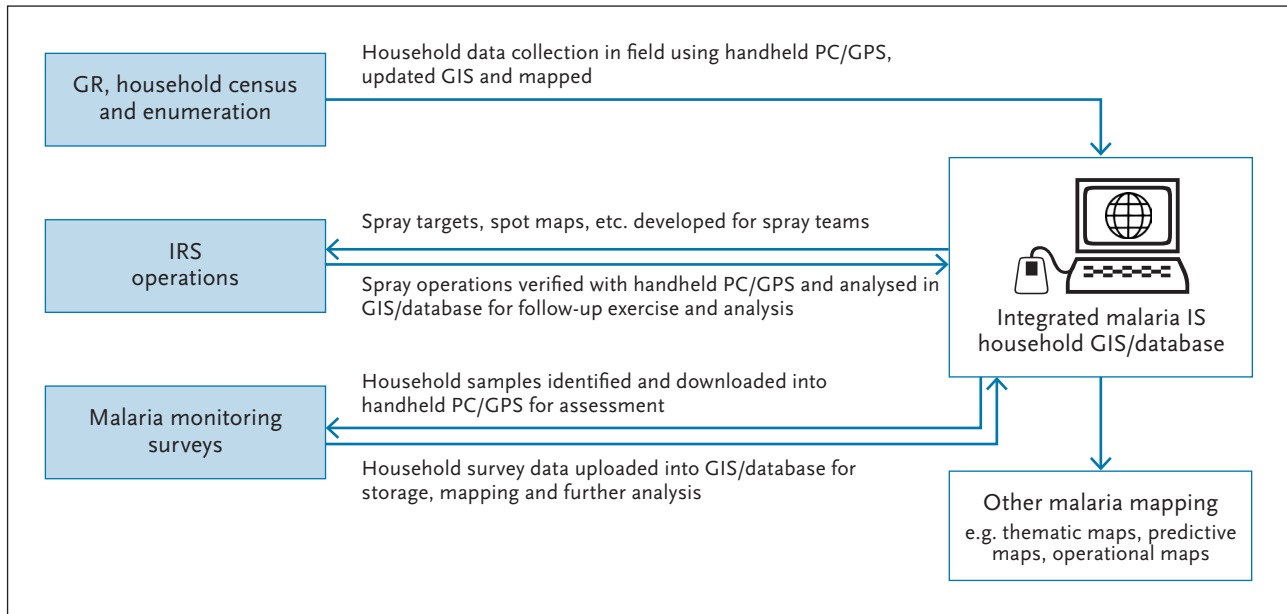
GR, household census and enumeration

Household data collection in field using handheld PC/GPS, updated GIS and mapped

IRS operations

Spray targets, spot maps, etc. developed for spray teams

Spray operations verified with handheld PC/GPS and analysed in GIS/database for follow-up exercise and analysis

Integrated malaria IS household GIS/database

Malaria monitoring surveys

Household samples identified and downloaded into handheld PC/GPS for assessment

Household survey data uploaded into GIS/database for storage, mapping and further analysis

Other malaria mapping
e.g. thematic maps, predictive maps, operational maps